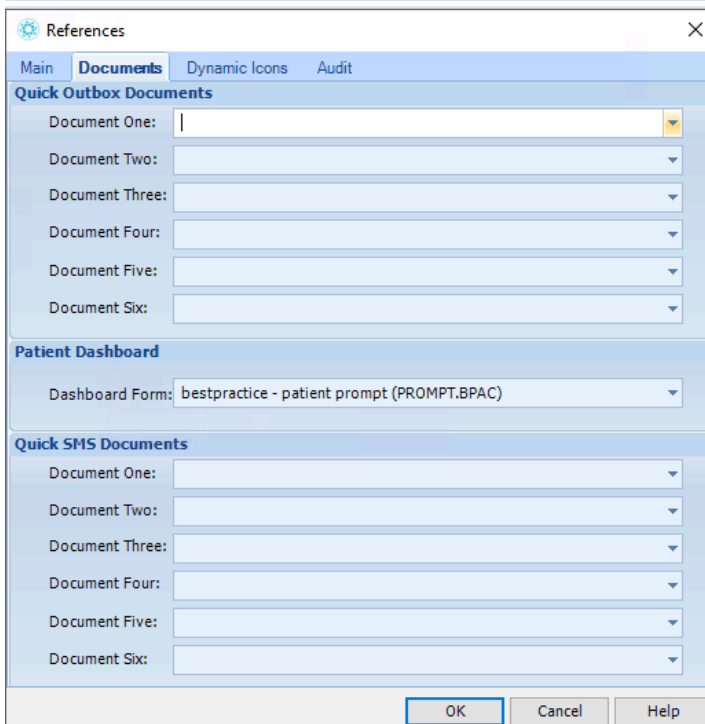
References

Main Documents Dynamic Icons Audit

Quick Outbox Documents

Document One: |

Document Two:

Document Three:

Document Four:

Document Five:

Document Six:

Patient Dashboard

Dashboard Form: bestpractice - patient prompt (PROMPT.BPAC)

Quick SMS Documents

Document One:

Document Two:

Document Three:

Document Four:

Document Five:

Document Six:

OK Cancel Help